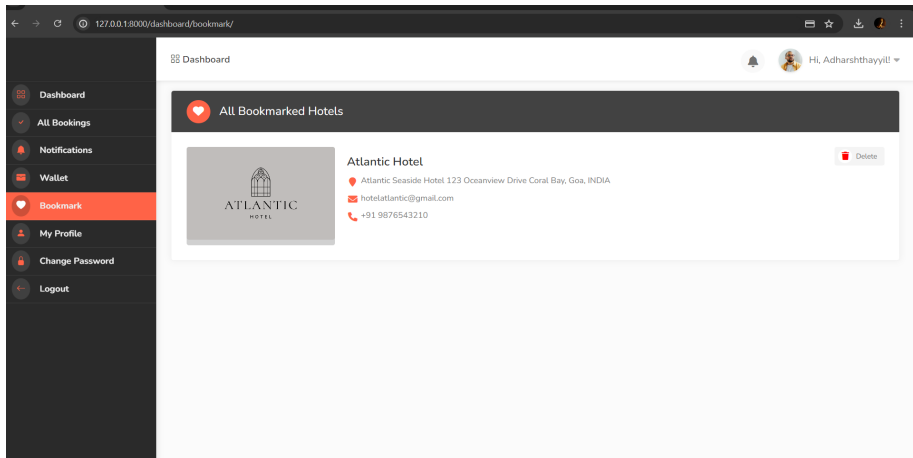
127.0.0.1:8000/dashboard/bookmark/

Dashboard

Hi, Adharshthayyil!

Dashboard
All Bookings
Notifications
Wallet
Bookmark
My Profile
Change Password
Logout

All Bookmarked Hotels

ATLANTIC
HOTEL

Atlantic Hotel

Atlantic Seaside Hotel 123 Oceanview Drive Coral Bay, Goa, INDIA

hotelatlantic@gmail.com

+91 9876543210

Delete